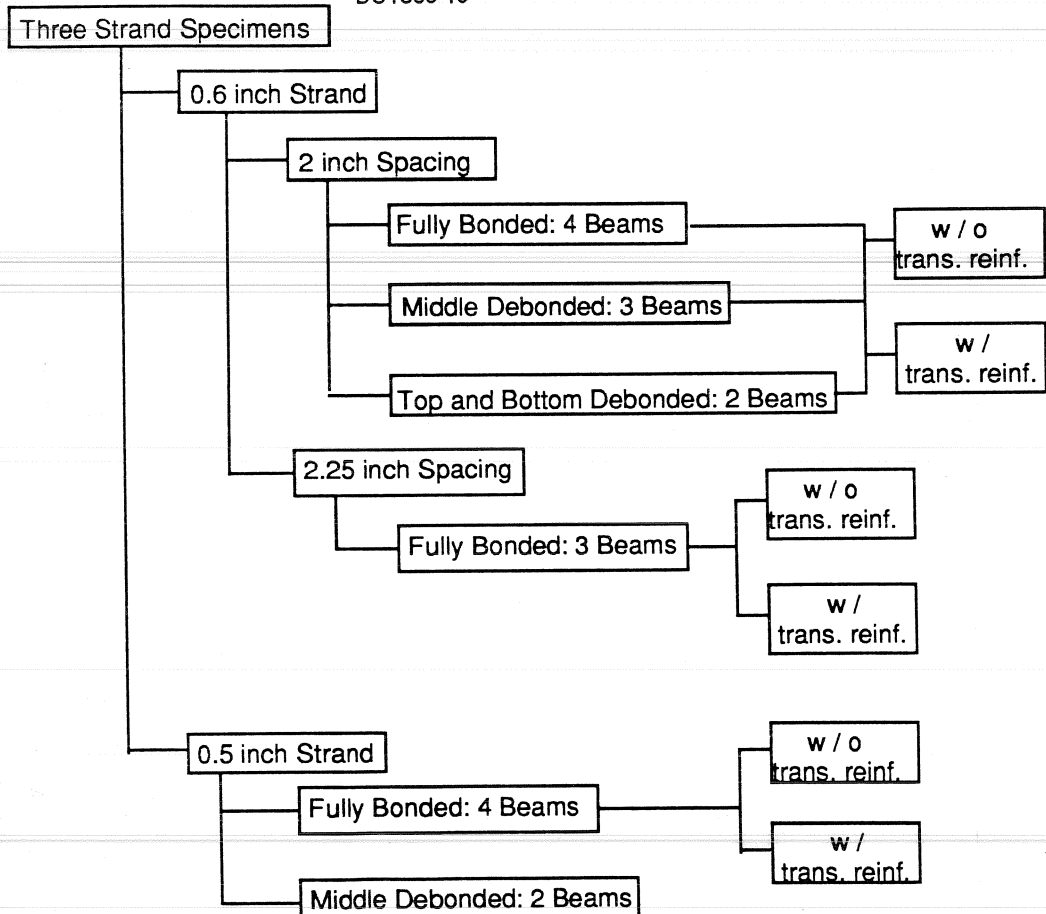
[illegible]

Three Strand Specimens

0.6 inch Strand

2 inch Spacing

Fully Bonded: 4 Beams

Middle Debonded: 3 Beams

Top and Bottom Debonded: 2 Beams

w / o trans. reinf.

w / trans. reinf.

2.25 inch Spacing

Fully Bonded: 3 Beams

w / o trans. reinf.

w / trans. reinf.

0.5 inch Strand

Fully Bonded: 4 Beams

w / o trans. reinf.

w / trans. reinf.

Middle Debonded: 2 Beams